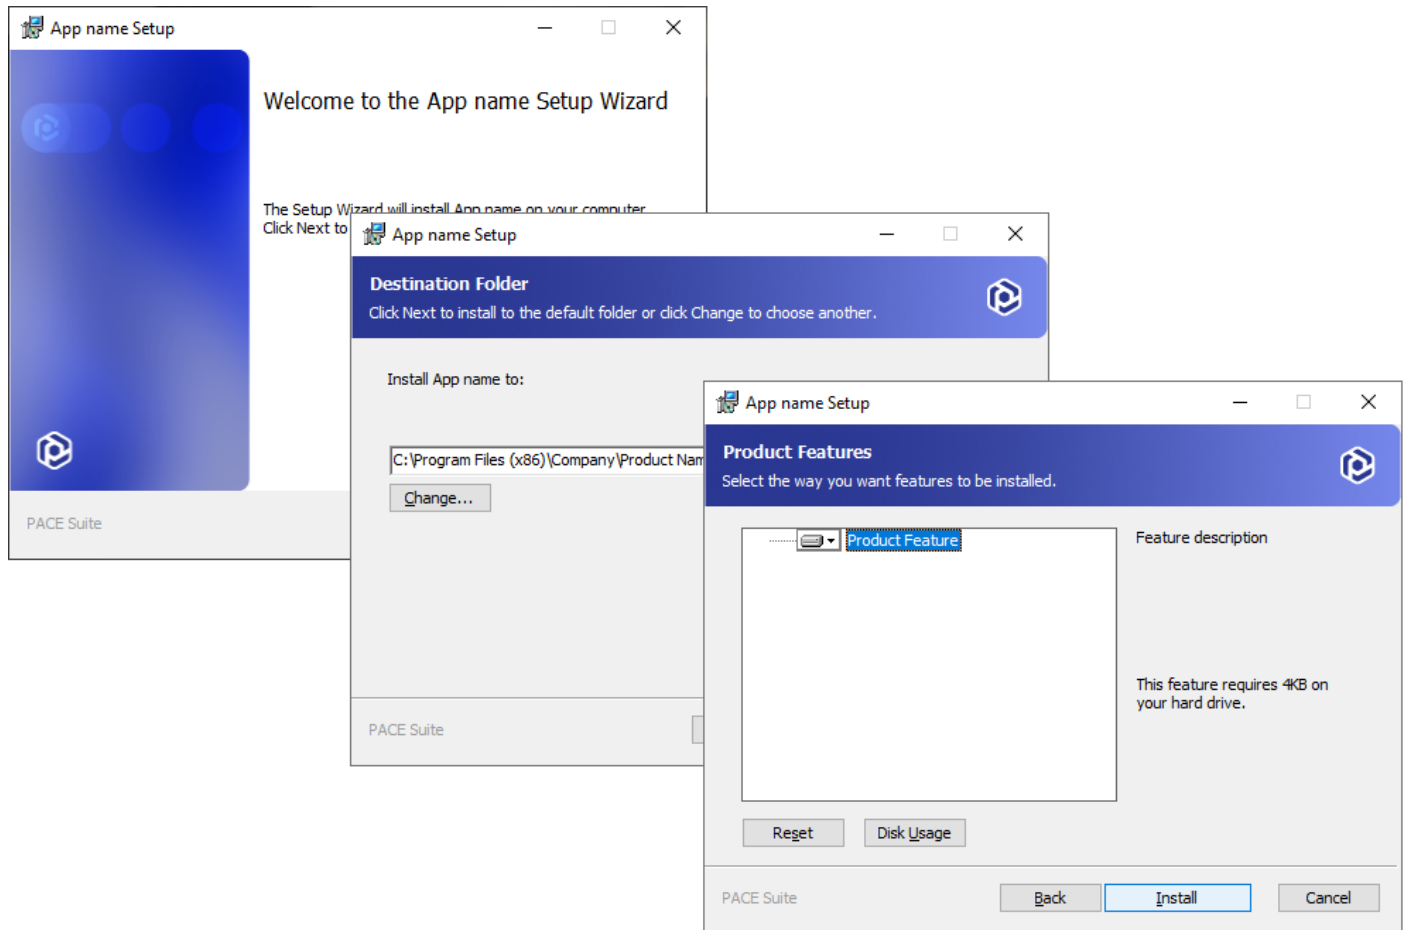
App name Setup

Welcome to the App name Setup Wizard

The Setup Wizard will install App name on your computer. Click Next to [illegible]

PACE Suite

App name Setup

Destination Folder

Click Next to install to the default folder or click Change to choose another.

Install App name to:

C:\Program Files (x86)\Company\Product Nam

Change...

PACE Suite

App name Setup

Product Features

Select the way you want features to be installed.

Product Feature

Feature description

This feature requires 4KB on your hard drive.

Reset

Disk Usage

PACE Suite

Back

Install

Cancel